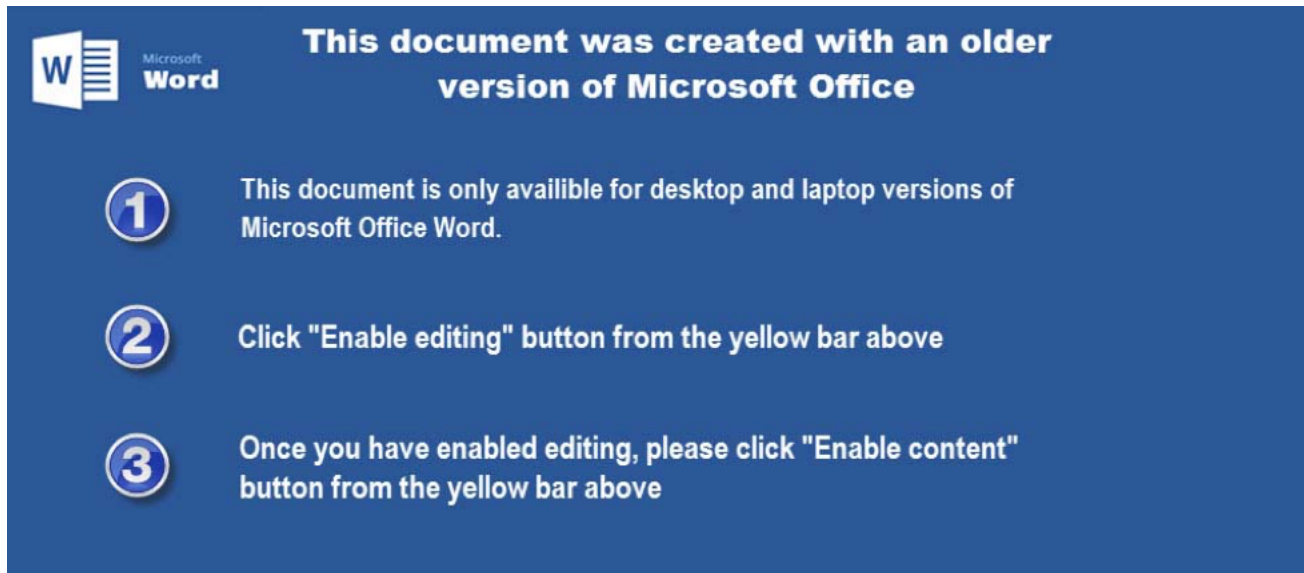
W
Microsoft
Word

This document was created with an older version of Microsoft Office

1
This document is only availible for desktop and laptop versions of Microsoft Office Word.

2
Click "Enable editing" button from the yellow bar above

3
Once you have enabled editing, please click "Enable content" button from the yellow bar above